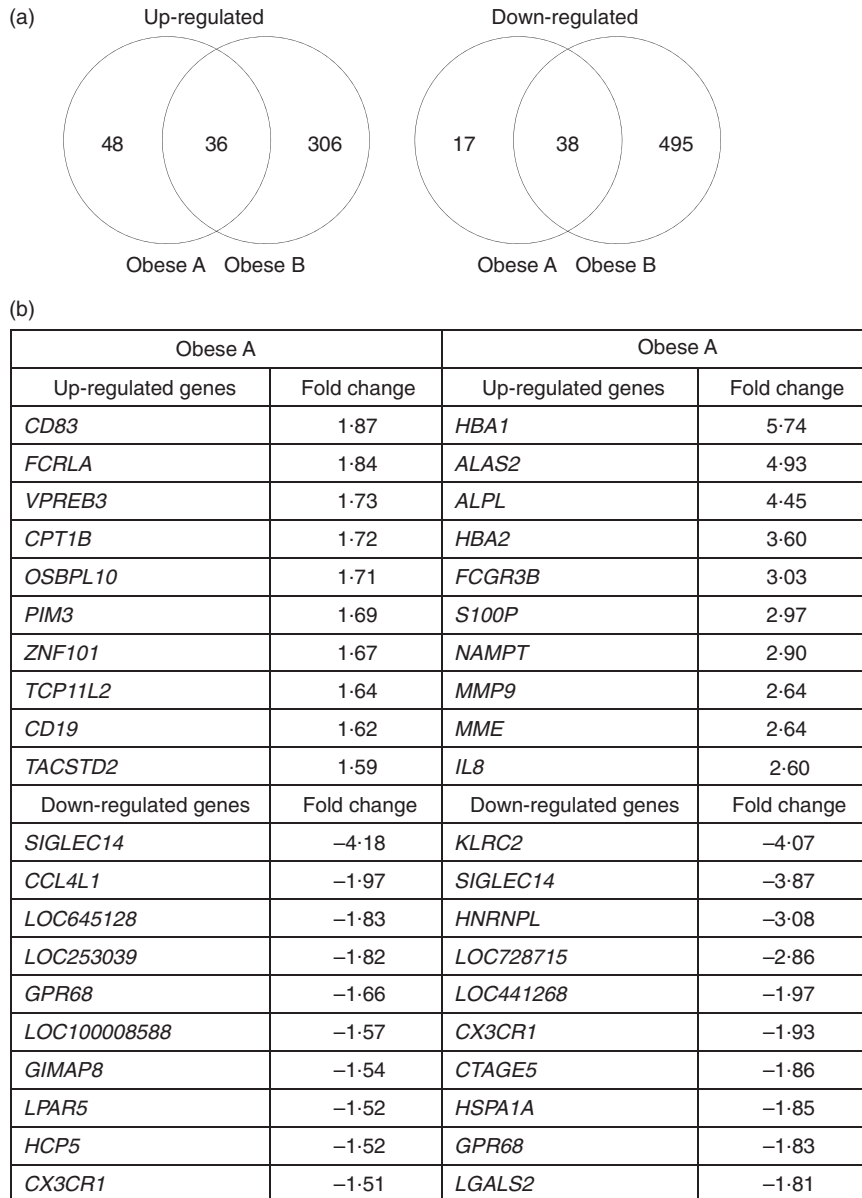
(a)

Up-regulated

48 36 306

Obese A Obese B

Down-regulated

17 38 495

Obese A Obese B

(b)

| Obese A | | Obese A | |
|---|---|---|---|
| Up-regulated genes | Fold change | Up-regulated genes | Fold change |
| *CD83* | 1·87 | *HBA1* | 5·74 |
| *FCRLA* | 1·84 | *ALAS2* | 4·93 |
| *VPREB3* | 1·73 | *ALPL* | 4·45 |
| *CPT1B* | 1·72 | *HBA2* | 3·60 |
| *OSBPL10* | 1·71 | *FCGR3B* | 3·03 |
| *PIM3* | 1·69 | *S100P* | 2·97 |
| *ZNF101* | 1·67 | *NAMPT* | 2·90 |
| *TCP11L2* | 1·64 | *MMP9* | 2·64 |
| *CD19* | 1·62 | *MME* | 2·64 |
| *TACSTD2* | 1·59 | *IL8* | 2·60 |
| Down-regulated genes | Fold change | Down-regulated genes | Fold change |
| *SIGLEC14* | –4·18 | *KLRC2* | –4·07 |
| *CCL4L1* | –1·97 | *SIGLEC14* | –3·87 |
| *LOC645128* | –1·83 | *HNRNPL* | –3·08 |
| *LOC253039* | –1·82 | *LOC728715* | –2·86 |
| *GPR68* | –1·66 | *LOC441268* | –1·97 |
| *LOC100008588* | –1·57 | *CX3CR1* | –1·93 |
| *GIMAP8* | –1·54 | *CTAGE5* | –1·86 |
| *LPAR5* | –1·52 | *HSPA1A* | –1·85 |
| *HCP5* | –1·52 | *GPR68* | –1·83 |
| *CX3CR1* | –1·51 | *LGALS2* | –1·81 |